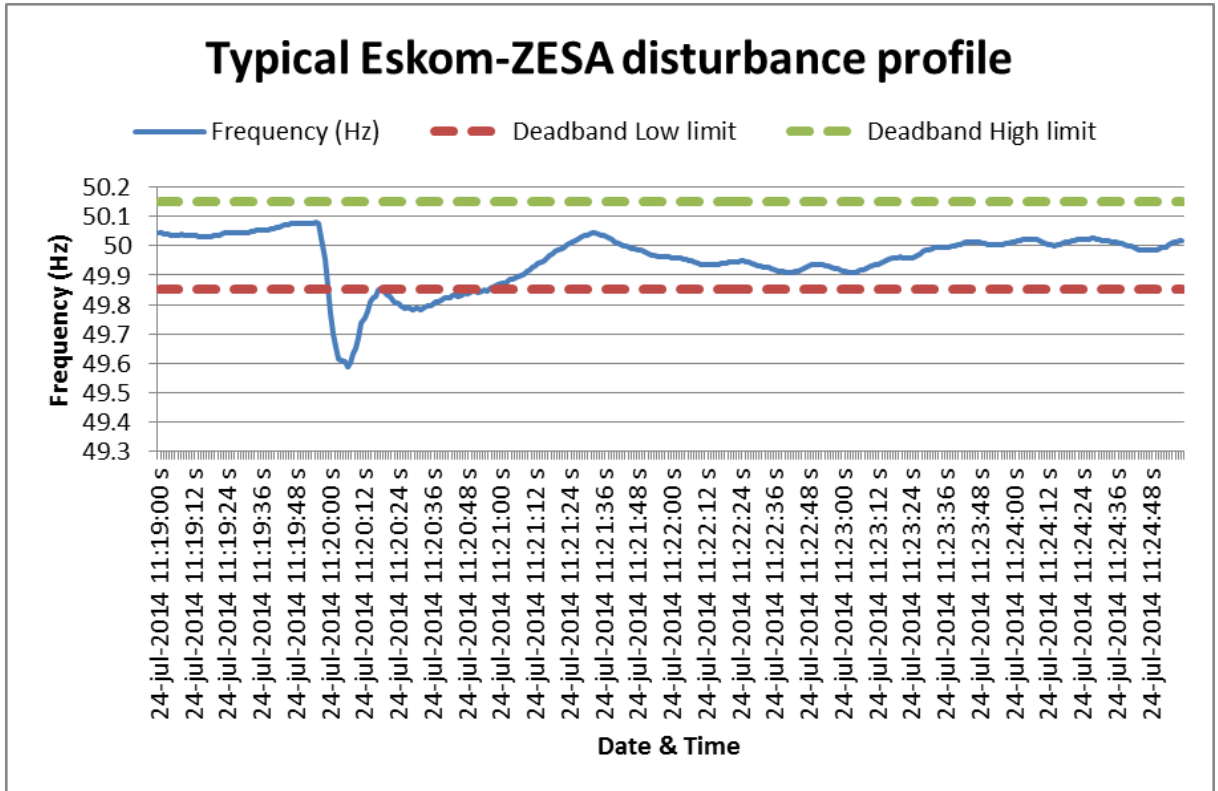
Typical Eskom-ZESA disturbance profile

Frequency (Hz)
Deadband Low limit
Deadband High limit

50.2
50.1
50
49.9
49.8
49.7
49.6
49.5
49.4
49.3

Frequency (Hz)

24-jul-2014 11:19:00 s
24-jul-2014 11:19:12 s
24-jul-2014 11:19:24 s
24-jul-2014 11:19:36 s
24-jul-2014 11:19:48 s
24-jul-2014 11:20:00 s
24-jul-2014 11:20:12 s
24-jul-2014 11:20:24 s
24-jul-2014 11:20:36 s
24-jul-2014 11:20:48 s
24-jul-2014 11:21:00 s
24-jul-2014 11:21:12 s
24-jul-2014 11:21:24 s
24-jul-2014 11:21:36 s
24-jul-2014 11:21:48 s
24-jul-2014 11:22:00 s
24-jul-2014 11:22:12 s
24-jul-2014 11:22:24 s
24-jul-2014 11:22:36 s
24-jul-2014 11:22:48 s
24-jul-2014 11:23:00 s
24-jul-2014 11:23:12 s
24-jul-2014 11:23:24 s
24-jul-2014 11:23:36 s
24-jul-2014 11:23:48 s
24-jul-2014 11:24:00 s
24-jul-2014 11:24:12 s
24-jul-2014 11:24:24 s
24-jul-2014 11:24:36 s
24-jul-2014 11:24:48 s

Date & Time